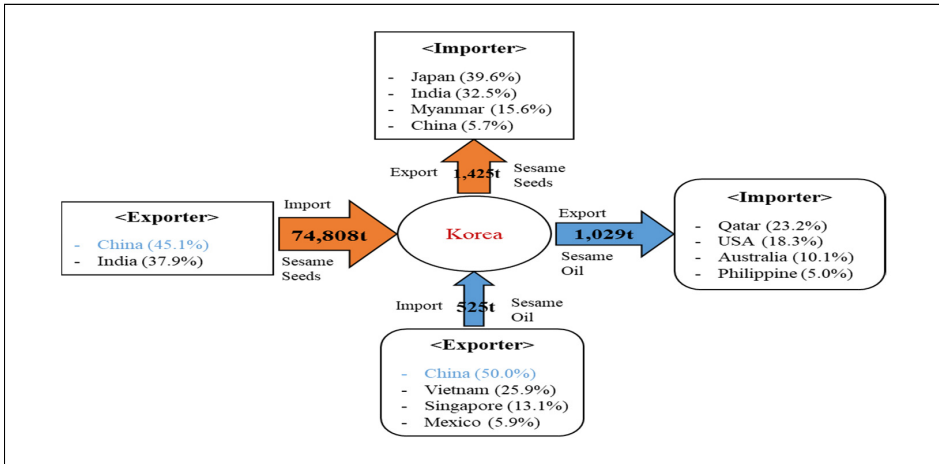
<Importer>
- Japan (39.6%)
- India (32.5%)
- Myanmar (15.6%)
- China (5.7%)

Export
1,425t
Sesame Seeds

<Exporter>
- China (45.1%)
- India (37.9%)

Import
74,808t
Sesame Seeds

Korea

Export
1,029t
Sesame Oil

<Importer>
- Qatar (23.2%)
- USA (18.3%)
- Australia (10.1%)
- Philippine (5.0%)

Import
525t
Sesame Oil

<Exporter>
- China (50.0%)
- Vietnam (25.9%)
- Singapore (13.1%)
- Mexico (5.9%)